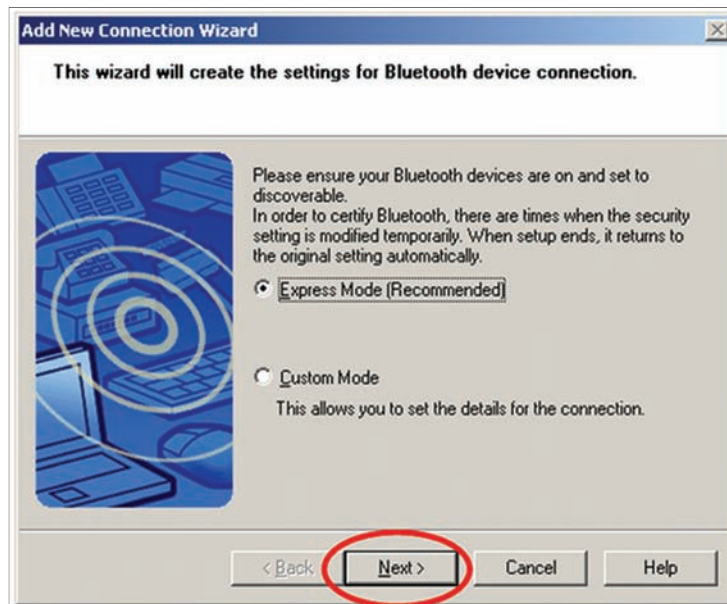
Add New Connection Wizard

This wizard will create the settings for Bluetooth device connection.

Please ensure your Bluetooth devices are on and set to discoverable.
In order to certify Bluetooth, there are times when the security setting is modified temporarily. When setup ends, it returns to the original setting automatically.

Express Mode (Recommended)

Custom Mode

This allows you to set the details for the connection.

< Back Next > Cancel Help